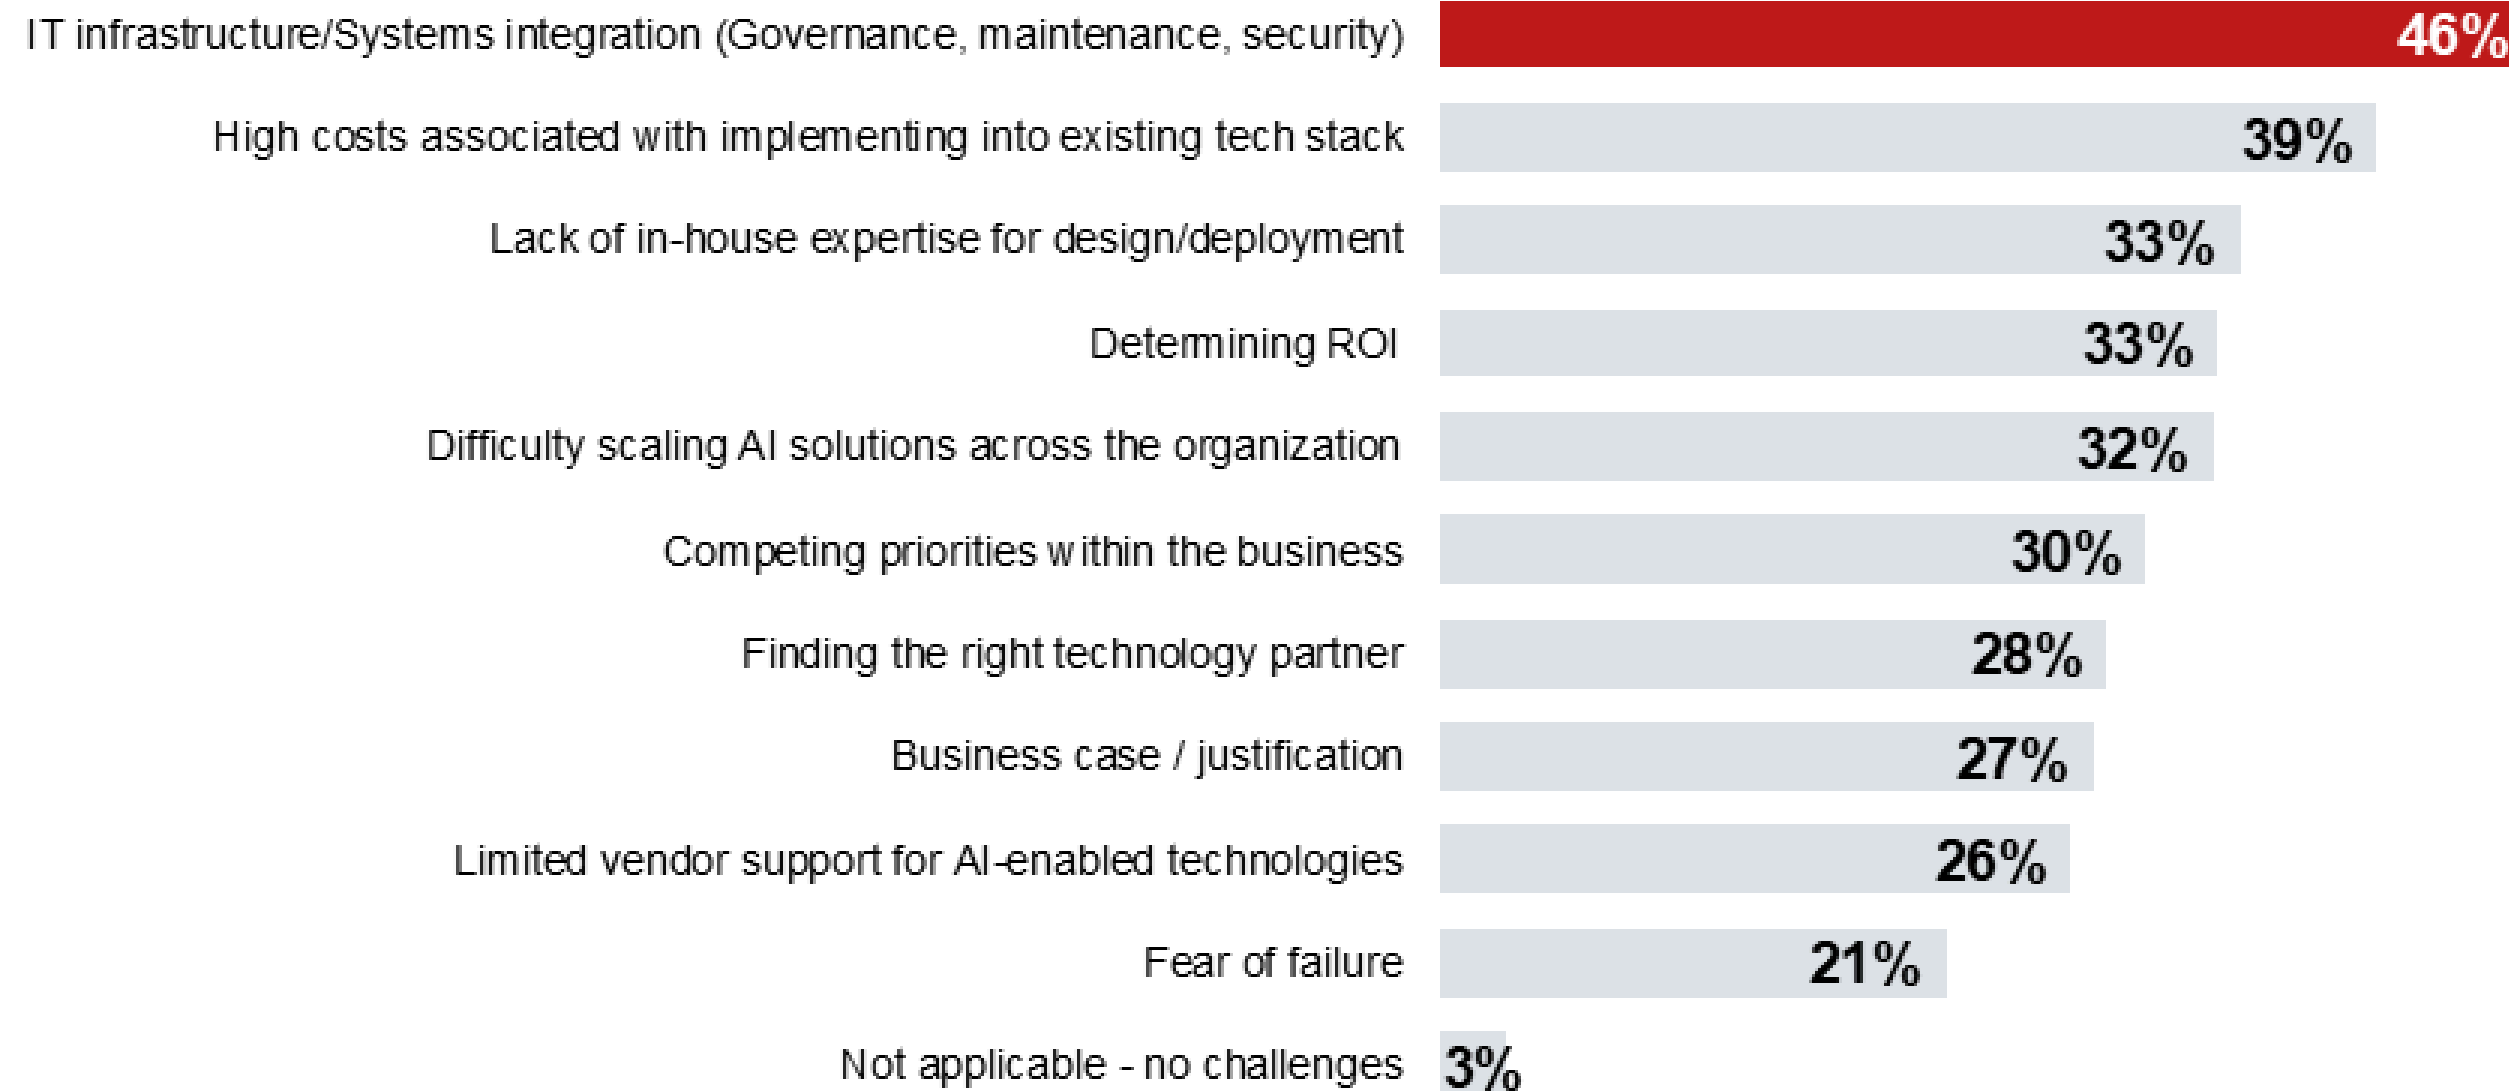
IT infrastructure/Systems integration (Governance, maintenance, security) 46%

High costs associated with implementing into existing tech stack 39%

Lack of in-house expertise for design/deployment 33%

Detemining ROI 33%

Difficulty scaling AI solutions across the organization 32%

Competing priorities within the business 30%

Finding the right technology partner 28%

Business case / justification 27%

Limited vendor support for AI-enabled technologies 26%

Fear of failure 21%

Not applicable - no challenges 3%